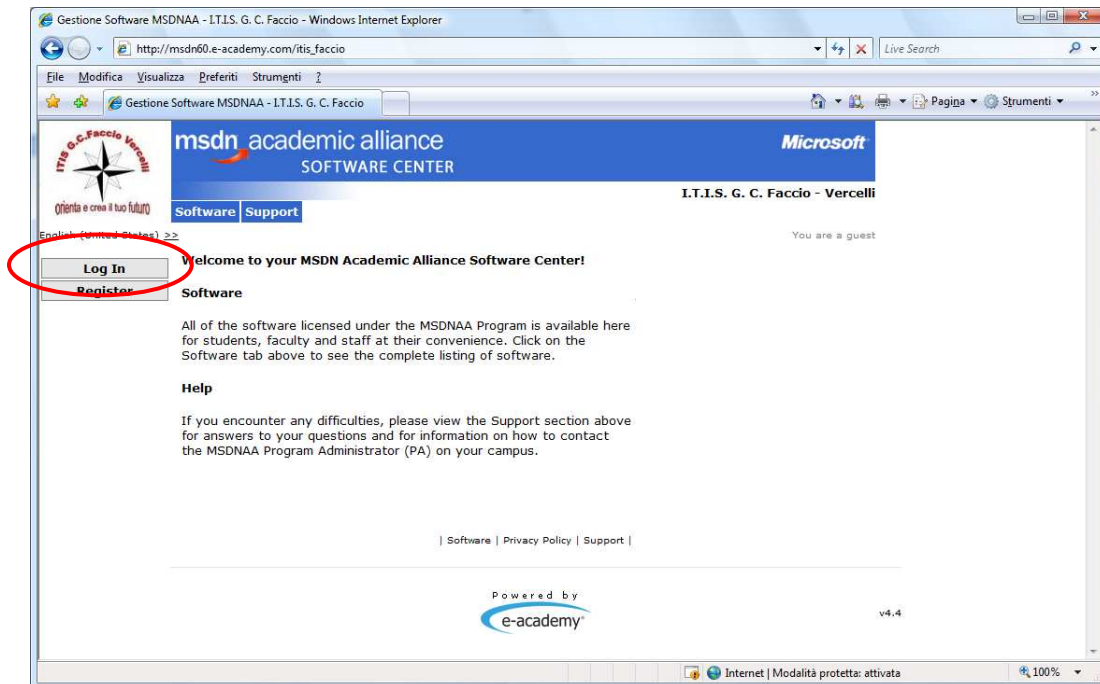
Gestione Software MSDNAA - I.T.I.S. G. C. Faccio - Windows Internet Explorer

http://msdn60.e-academy.com/itis_faccio

Live Search

File Modifica Visualizza Preferiti Strumenti ?

Gestione Software MSDNAA - I.T.I.S. G. C. Faccio

Pagina Strumenti

ITIS G.C.Faccio Vercelli

orienta e crea il tuo futuro

msdn academic alliance SOFTWARE CENTER

Microsoft

I.T.I.S. G. C. Faccio - Vercelli

Software Support

English (United States) >>

You are a guest

Log In

Register

Welcome to your MSDN Academic Alliance Software Center!

Software

All of the software licensed under the MSDNAA Program is available here for students, faculty and staff at their convenience. Click on the Software tab above to see the complete listing of software.

Help

If you encounter any difficulties, please view the Support section above for answers to your questions and for information on how to contact the MSDNAA Program Administrator (PA) on your campus.

| Software | Privacy Policy | Support |

Powered by

e-academy

v4.4

Internet | Modalità protetta: attivata

100%